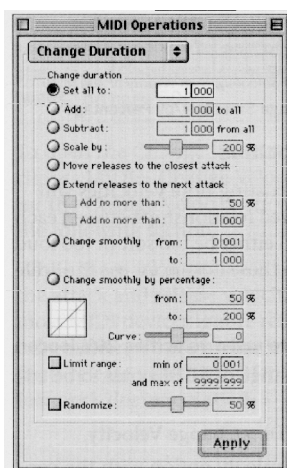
MIDI Operations

Change Duration

Change duration

Set all to: 1 000

Add: 1 000 to all

Subtract: 1 000 from all

Scale by: 200 %

Move releases to the closest attack

Extend releases to the next attack

Add no more than: 50 %

Add no more than: 1 000

Change smoothly from: 0 001

to: 1 000

Change smoothly by percentage:

from: 50 %

to: 200 %

Curve: 0

Limit range: min of 0 001

and max of 9999 999

Randomize: 50 %

Apply